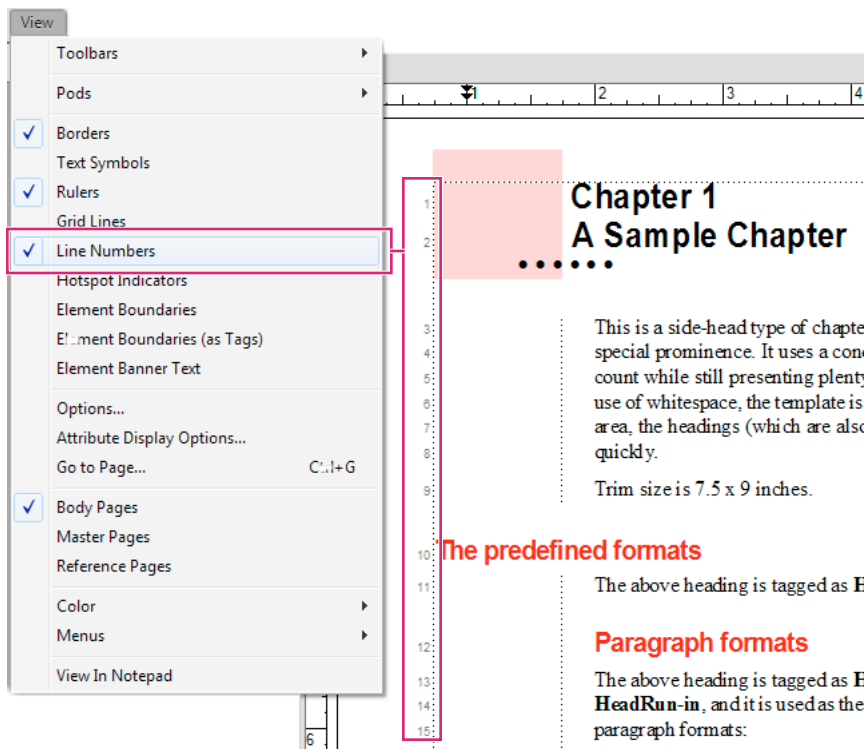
View

Toolbars
Pods
Borders
Text Symbols
Rulers
Grid Lines
Line Numbers
Hotspot Indicators
Element Boundaries
El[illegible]ment Boundaries (as Tags)
Element Banner Text
Options...
Attribute Display Options...
Go to Page... C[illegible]l+G
Body Pages
Master Pages
Reference Pages
Color
Menus
View In Notepad

1 2 3 4

1 Chapter 1
2 A Sample Chapter

3 This is a side-head type of chapte
4 special prominence. It uses a conc
5 count while still presenting plenty
6 use of whitespace, the template is
7 area, the headings (which are also
8 quickly.

9 Trim size is 7.5 x 9 inches.

10 The predefined formats

11 The above heading is tagged as H

Paragraph formats
12

13 The above heading is tagged as H
14 HeadRun-in, and it is used as the
15 paragraph formats:

6